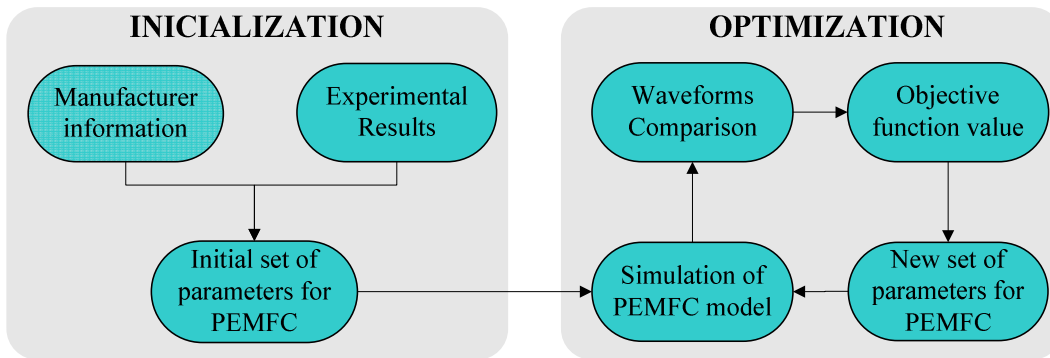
INICIALIZATION

Manufacturer information

Experimental Results

Initial set of parameters for PEMFC

OPTIMIZATION

Waveforms Comparison

Objective function value

Simulation of PEMFC model

New set of parameters for PEMFC